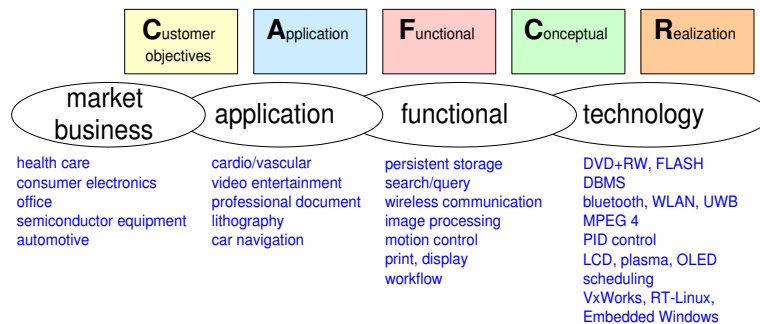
Customer objectives

Application

Functional

Conceptual

Realization

market business

application

functional

technology

health care
consumer electronics
office
semiconductor equipment
automotive

cardio/vascular
video entertainment
professional document
lithography
car navigation

persistent storage
search/query
wireless communication
image processing
motion control
print, display
workflow

DVD+RW, FLASH
DBMS
bluetooth, WLAN, UWB
MPEG 4
PID control
LCD, plasma, OLED
scheduling
VxWorks, RT-Linux, Embedded Windows